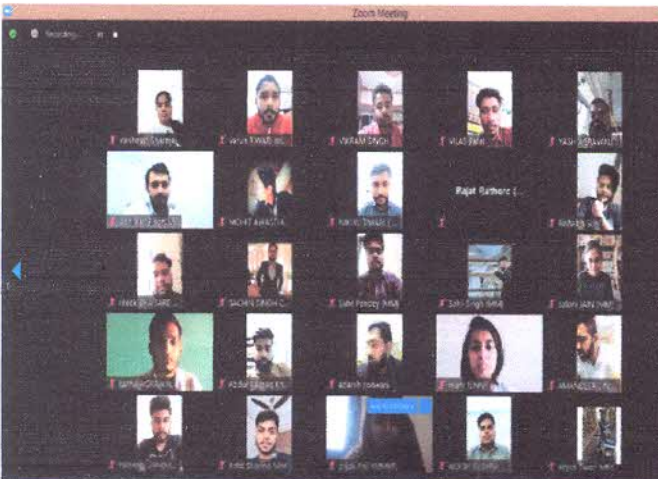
Zoom Meeting

Recording...

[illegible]

Varun TIWARI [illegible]

VIKRAM SINGH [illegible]

VIKAS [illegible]

YASH AGRAWAL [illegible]

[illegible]

MOHIT AWASTHI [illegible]

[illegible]

Rajat Rathore (...

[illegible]

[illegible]

SACHIN SINGH C...

Sahil Pandey (MBA)

Sahil Singh (MBA)

Saloni JAIN (MB...

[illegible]

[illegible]

Adarsh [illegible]

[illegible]

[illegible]

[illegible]

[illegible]

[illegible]

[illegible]

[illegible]